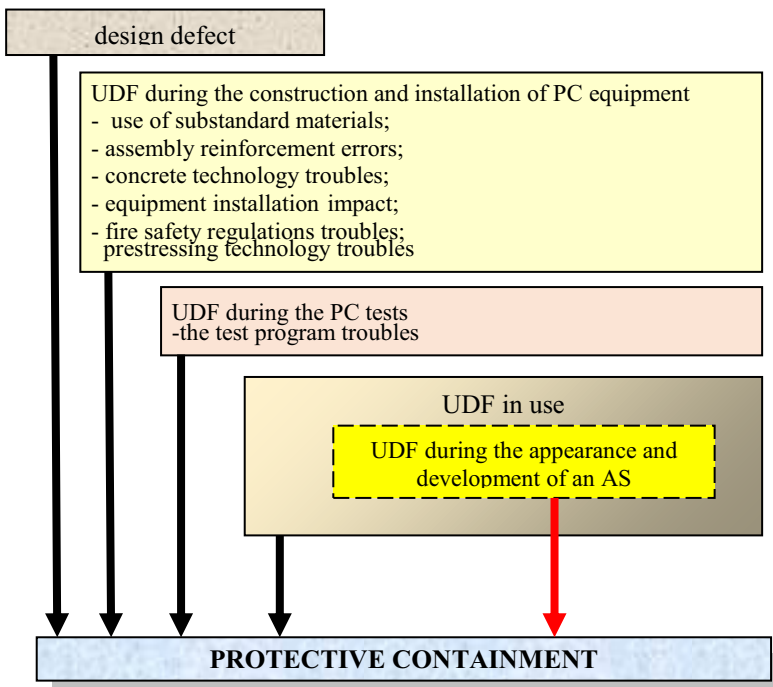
design defect

UDF during the construction and installation of PC equipment
- use of substandard materials;
- assembly reinforcement errors;
- concrete technology troubles;
- equipment installation impact;
- fire safety regulations troubles;
prestressing technology troubles

UDF during the PC tests
-the test program troubles

UDF in use

UDF during the appearance and development of an AS

PROTECTIVE CONTAINMENT